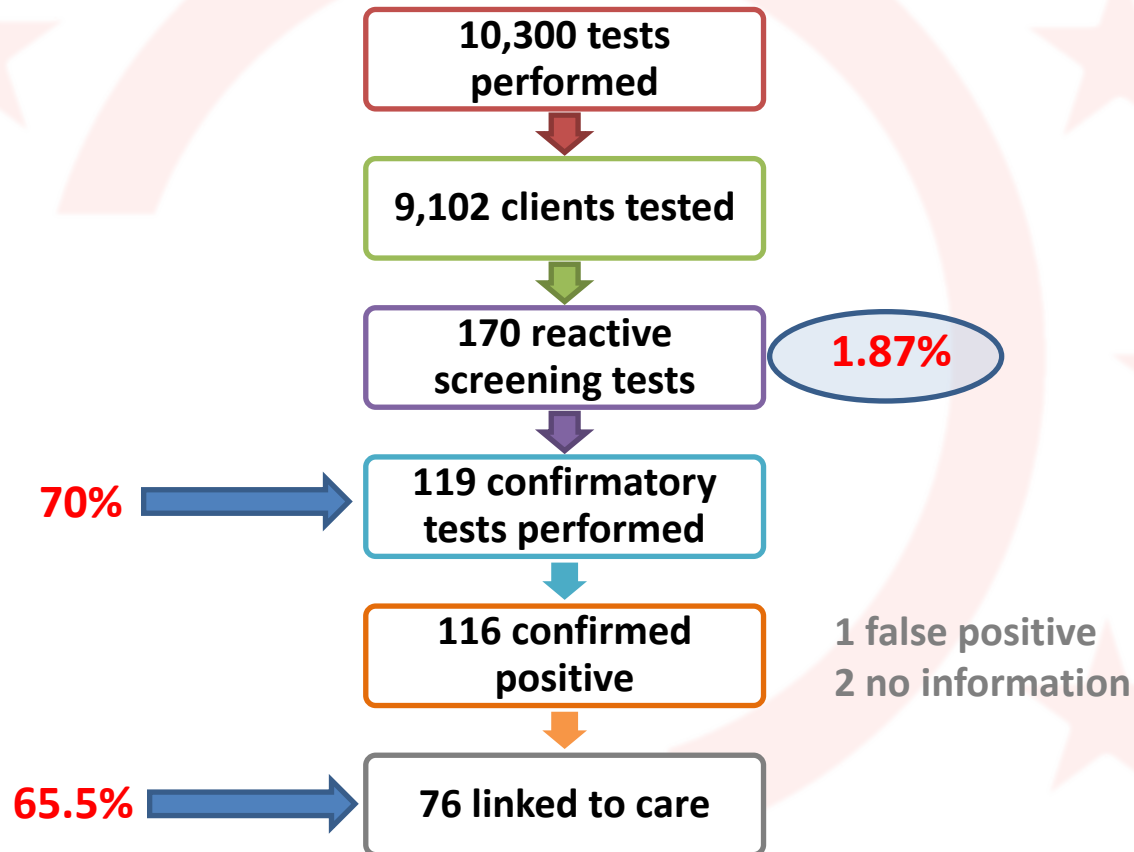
10,300 tests performed

9,102 clients tested

170 reactive screening tests

1.87%

70%

119 confirmatory tests performed

116 confirmed positive

1 false positive
2 no information

65.5%

76 linked to care